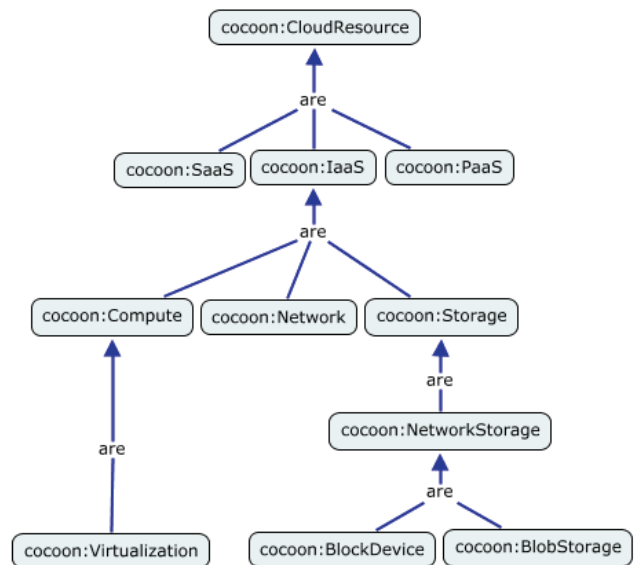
cocoon:CloudResource

are

cocoon:SaaS

cocoon:IaaS

cocoon:PaaS

are

cocoon:Compute

cocoon:Network

cocoon:Storage

are

are

cocoon:NetworkStorage

are

cocoon:Virtualization

cocoon:BlockDevice

cocoon:BlobStorage